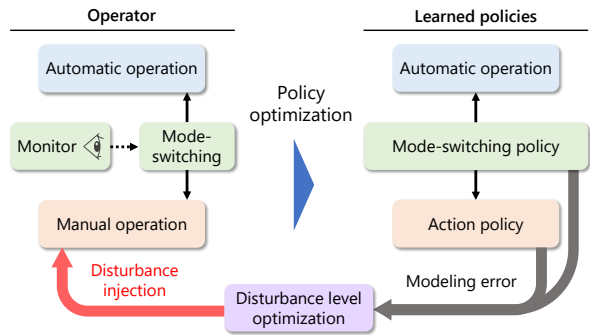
Operator

Automatic operation

Monitor

Mode-switching

Manual operation

Disturbance injection

Policy optimization

Learned policies

Automatic operation

Mode-switching policy

Action policy

Modeling error

Disturbance level optimization